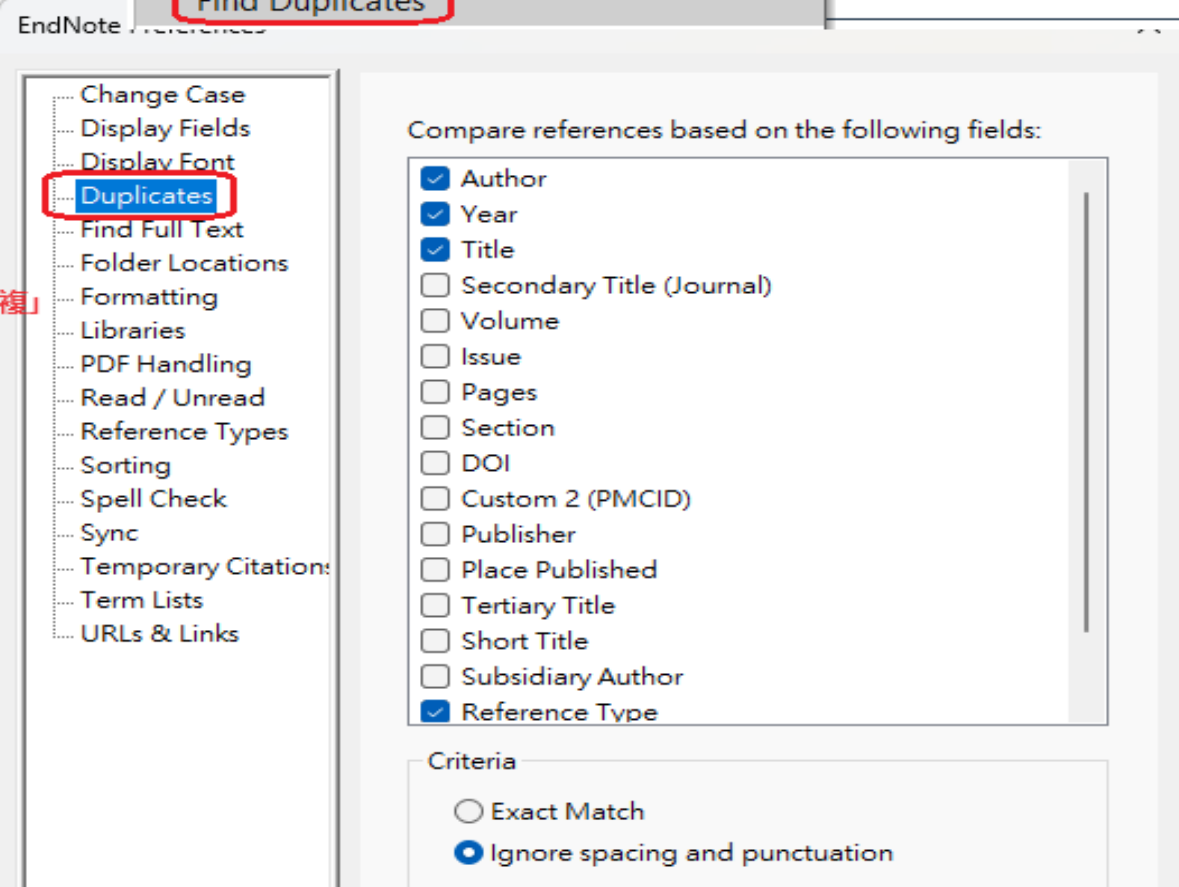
EndNote Preferences

Find Duplicates

Change Case
Display Fields
Display Font
Duplicates
Find Full Text
Folder Locations
Formatting
Libraries
PDF Handling
Read / Unread
Reference Types
Sorting
Spell Check
Sync
Temporary Citations
Term Lists
URLs & Links

複」

Compare references based on the following fields:

Author
Year
Title
Secondary Title (Journal)
Volume
Issue
Pages
Section
DOI
Custom 2 (PMCID)
Publisher
Place Published
Tertiary Title
Short Title
Subsidiary Author
Reference Type

Criteria
Exact Match
Ignore spacing and punctuation